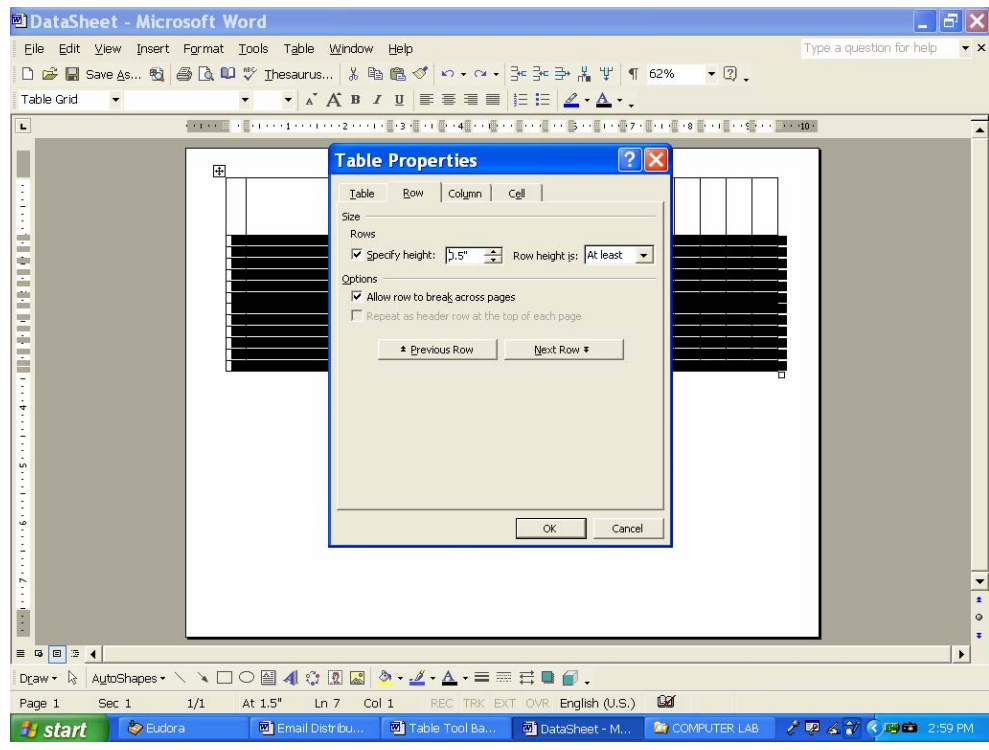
DataSheet - Microsoft Word

File Edit View Insert Format Tools Table Window Help

Type a question for help

Save As... Thesaurus... ¶ 62%

Table Grid

Table Properties

Table Row Column Cell

Size

Rows

Specify height: 0.5" Row height is: At least

Options

Allow row to break across pages

Repeat as header row at the top of each page

Previous Row Next Row

OK Cancel

Draw AutoShapes

Page 1 Sec 1 1/1 At 1.5" Ln 7 Col 1 REC TRK EXT OVR English (U.S.)

start Eudora Email Distribu... Table Tool Ba... DataSheet - M... COMPUTER LAB 2:59 PM